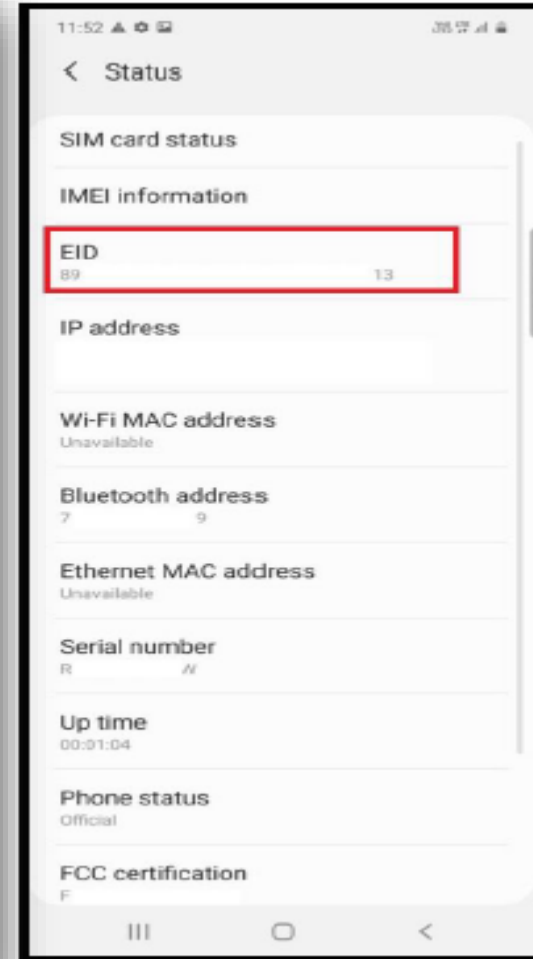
11:52

<  Status

SIM card status

IMEI information

EID
89 13

IP address

Wi-Fi MAC address
Unavailable

Bluetooth address
7 9

Ethernet MAC address
Unavailable

Serial number
R W

Up time
00:01:04

Phone status
Official

FCC certification
F

III ◯ <